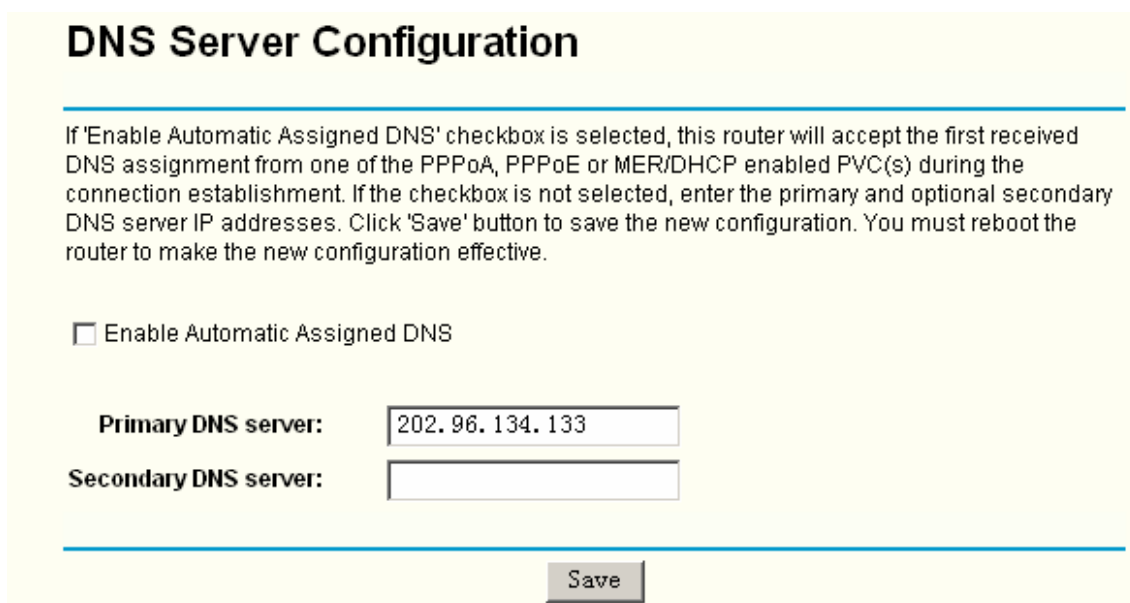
DNS Server Configuration

If 'Enable Automatic Assigned DNS' checkbox is selected, this router will accept the first received DNS assignment from one of the PPPoA, PPPoE or MER/DHCP enabled PVC(s) during the connection establishment. If the checkbox is not selected, enter the primary and optional secondary DNS server IP addresses. Click 'Save' button to save the new configuration. You must reboot the router to make the new configuration effective.

Enable Automatic Assigned DNS

Primary DNS server: 202.96.134.133

Secondary DNS server:

Save